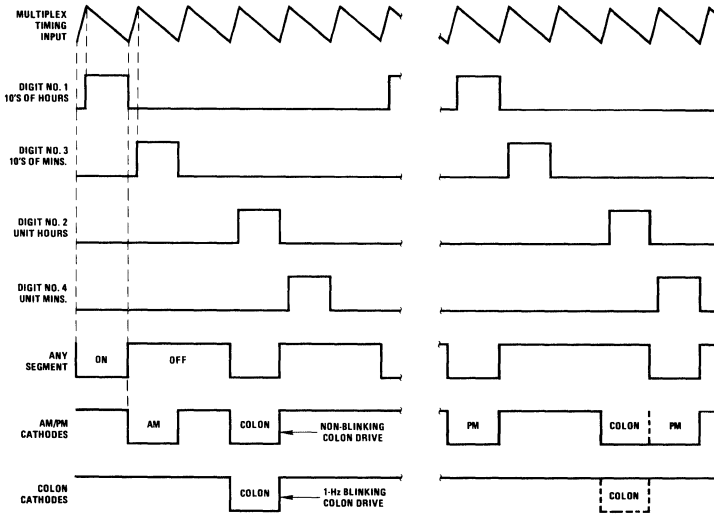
MULTIPLEX TIMING INPUT

DIGIT NO. 1 10'S OF HOURS

DIGIT NO. 3 10'S OF MINS.

DIGIT NO. 2 UNIT HOURS

DIGIT NO. 4 UNIT MINS.

ANY SEGMENT

ON

OFF

AM/PM CATHODES

AM

COLON

NON-BLINKING COLON DRIVE

PM

COLON

PM

COLON CATHODES

COLON

1-Hz BLINKING COLON DRIVE

COLON